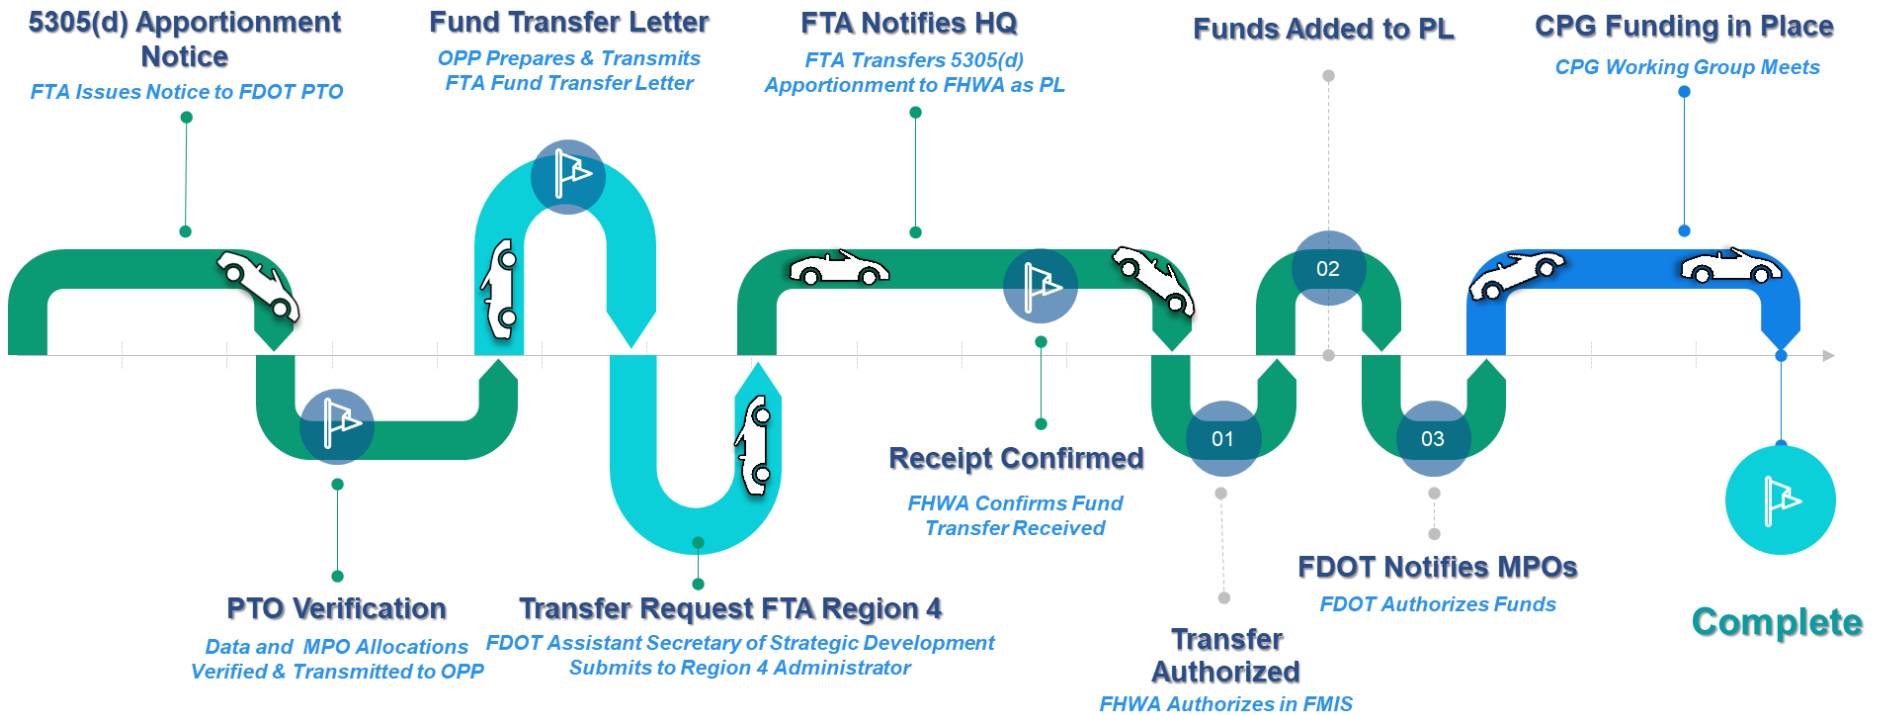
5305(d) Apportionment Notice
FTA Issues Notice to FDOT PTO

Fund Transfer Letter
OPP Prepares & Transmits FTA Fund Transfer Letter

FTA Notifies HQ
FTA Transfers 5305(d) Apportionment to FHWA as PL

Funds Added to PL

CPG Funding in Place
CPG Working Group Meets

02

01

03

PTO Verification
Data and MPO Allocations Verified & Transmitted to OPP

Transfer Request FTA Region 4
FDOT Assistant Secretary of Strategic Development Submits to Region 4 Administrator

Receipt Confirmed
FHWA Confirms Fund Transfer Received

Transfer Authorized
FHWA Authorizes in FMIS

FDOT Notifies MPOs
FDOT Authorizes Funds

Complete